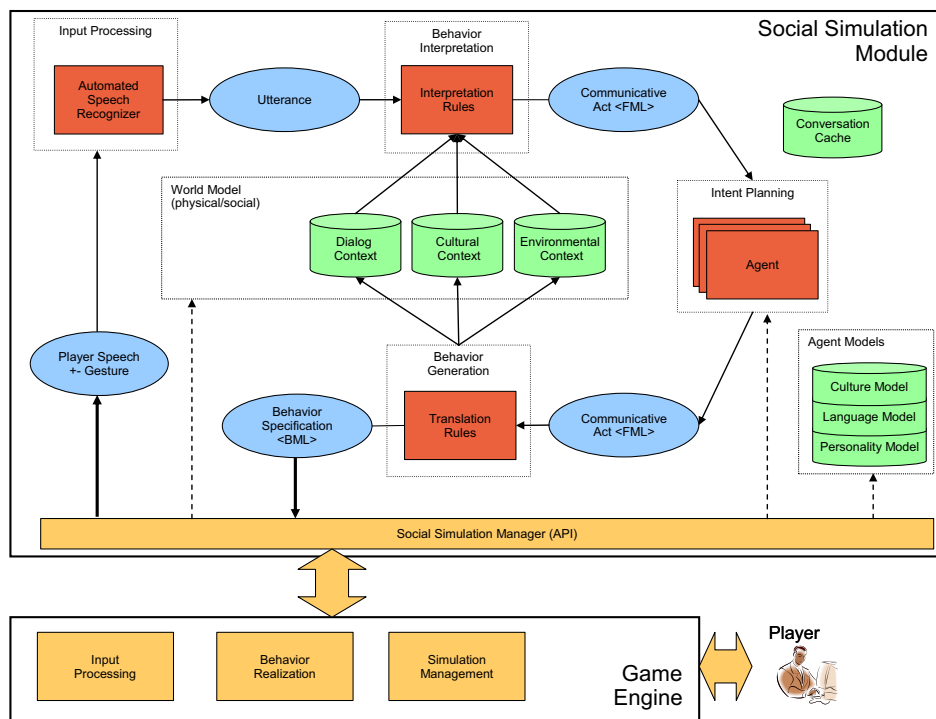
Social Simulation Module

Input Processing

Automated Speech Recognizer

Utterance

Behavior Interpretation

Interpretation Rules

Communicative Act <FML>

Conversation Cache

World Model (physical/social)

Dialog Context

Cultural Context

Environmental Context

Intent Planning

Agent

Player Speech +- Gesture

Behavior Generation

Behavior Specification <BML>

Translation Rules

Communicative Act <FML>

Agent Models

Culture Model

Language Model

Personality Model

Social Simulation Manager (API)

Input Processing

Behavior Realization

Simulation Management

Game Engine

Player